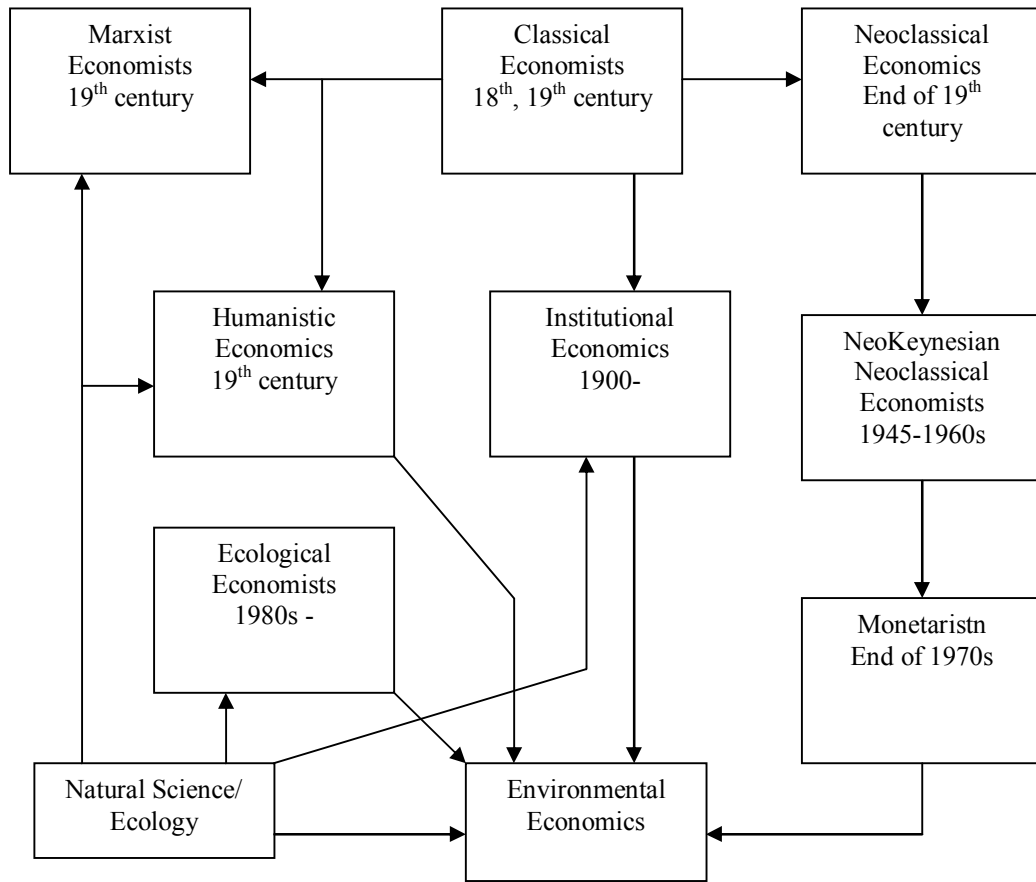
Marxist Economists $19^{th}$ century

Classical Economists $18^{th}$, $19^{th}$ century

Neoclassical Economics End of $19^{th}$ century

Humanistic Economics $19^{th}$ century

Institutional Economics 1900-

NeoKeynesian Neoclassical Economists 1945-1960s

Ecological Economists 1980s -

Monetaristn End of 1970s

Natural Science/ Ecology

Environmental Economics